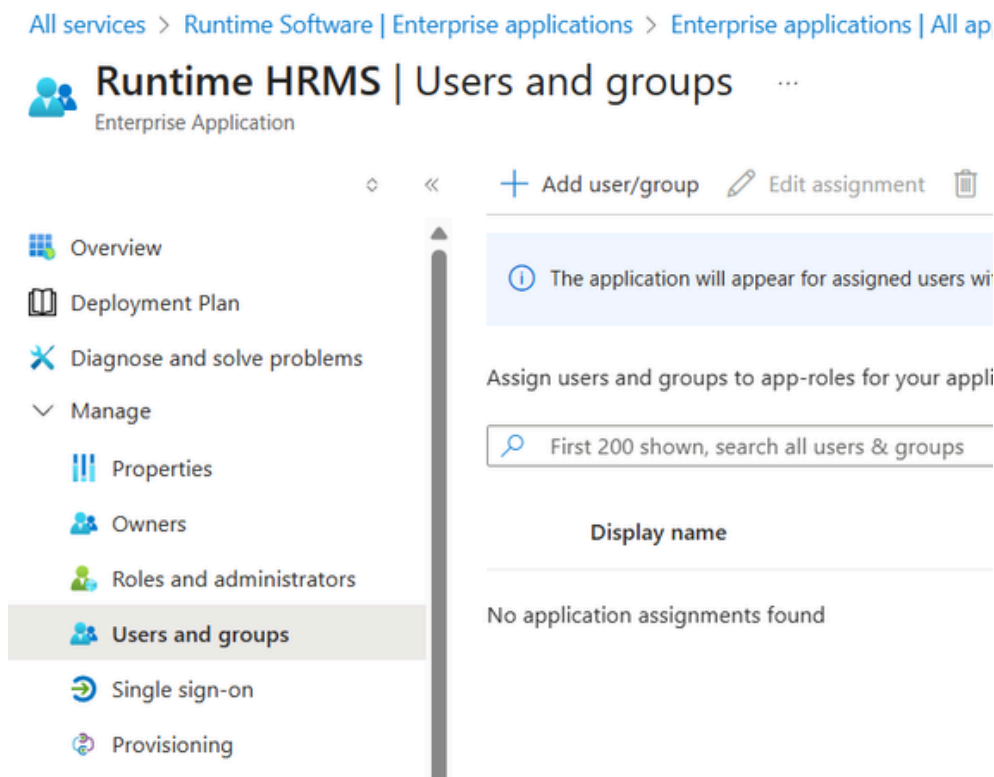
All services > Runtime Software | Enterprise applications > Enterprise applications | All ap

Runtime HRMS | Users and groups ...

Enterprise Application

« + Add user/group Edit assignment

Overview

Deployment Plan

Diagnose and solve problems

Manage

Properties

Owners

Roles and administrators

Users and groups

Single sign-on

Provisioning

The application will appear for assigned users wi

Assign users and groups to app-roles for your appli

First 200 shown, search all users & groups

Display name

No application assignments found